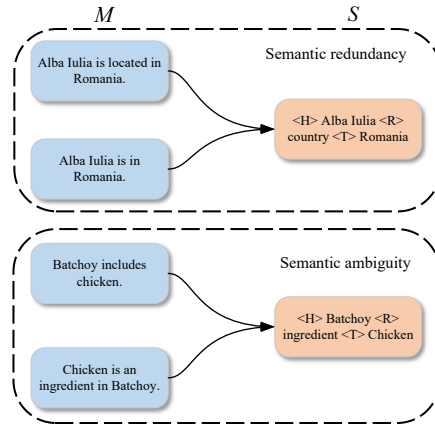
$M$ $S$

Semantic redundancy

Alba Iulia is located in Romania.

Alba Iulia is in Romania.

<H> Alba Iulia <R> country <T> Romania

Semantic ambiguity

Batchoy includes chicken.

Chicken is an ingredient in Batchoy.

<H> Batchoy <R> ingredient <T> Chicken